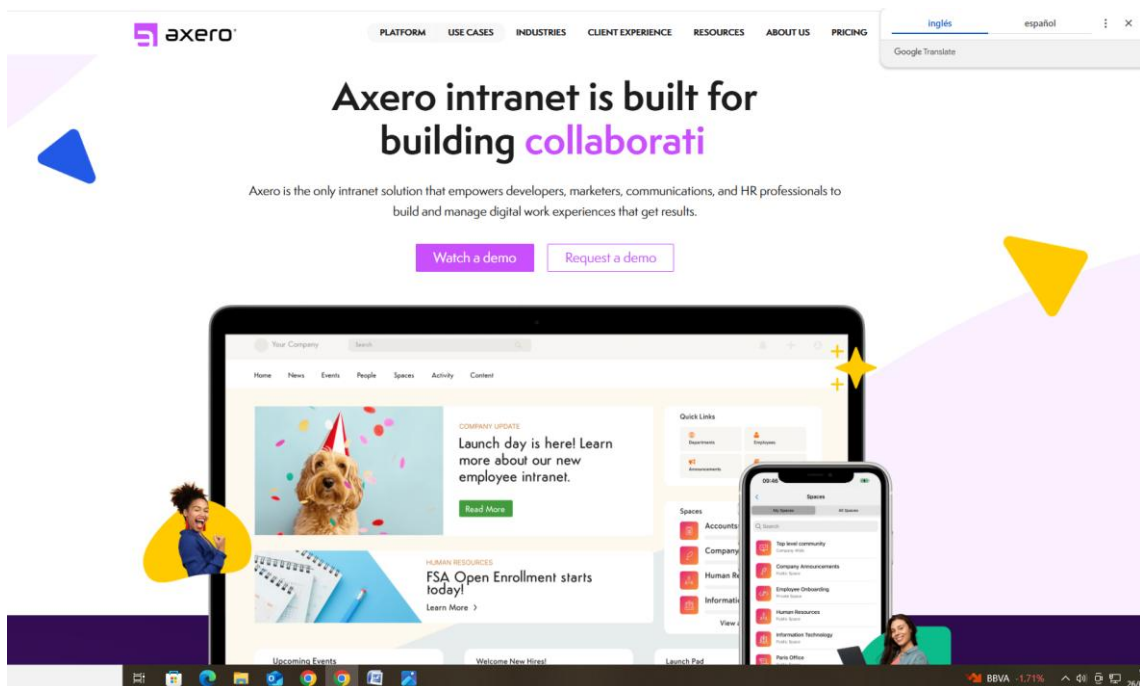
axero

PLATFORM USE CASES INDUSTRIES CLIENT EXPERIENCE RESOURCES ABOUT US PRICING

inglés español

Google Translate

Axero intranet is built for building collaborati

Axero is the only intranet solution that empowers developers, marketers, communications, and HR professionals to build and manage digital work experiences that get results.

Watch a demo

Request a demo

Your Company

Search

Home News Events People Spaces Activity Content

COMPANY UPDATE

Launch day is here! Learn more about our new employee intranet.

Read More

Quick Links

Departments

Employees

Announcements

Spaces

Accounts

Company

Human R

Informati

View

HUMAN RESOURCES

FSA Open Enrollment starts today!

Learn More >

Upcoming Events

Welcome New Hires!

Launch Pad

09:46

Spaces

My Spaces

All Spaces

Search

Top level community

Company Announcements

Employee Onboarding

Human Resources

Information Technology

Paris Office

BBVA -1,71%